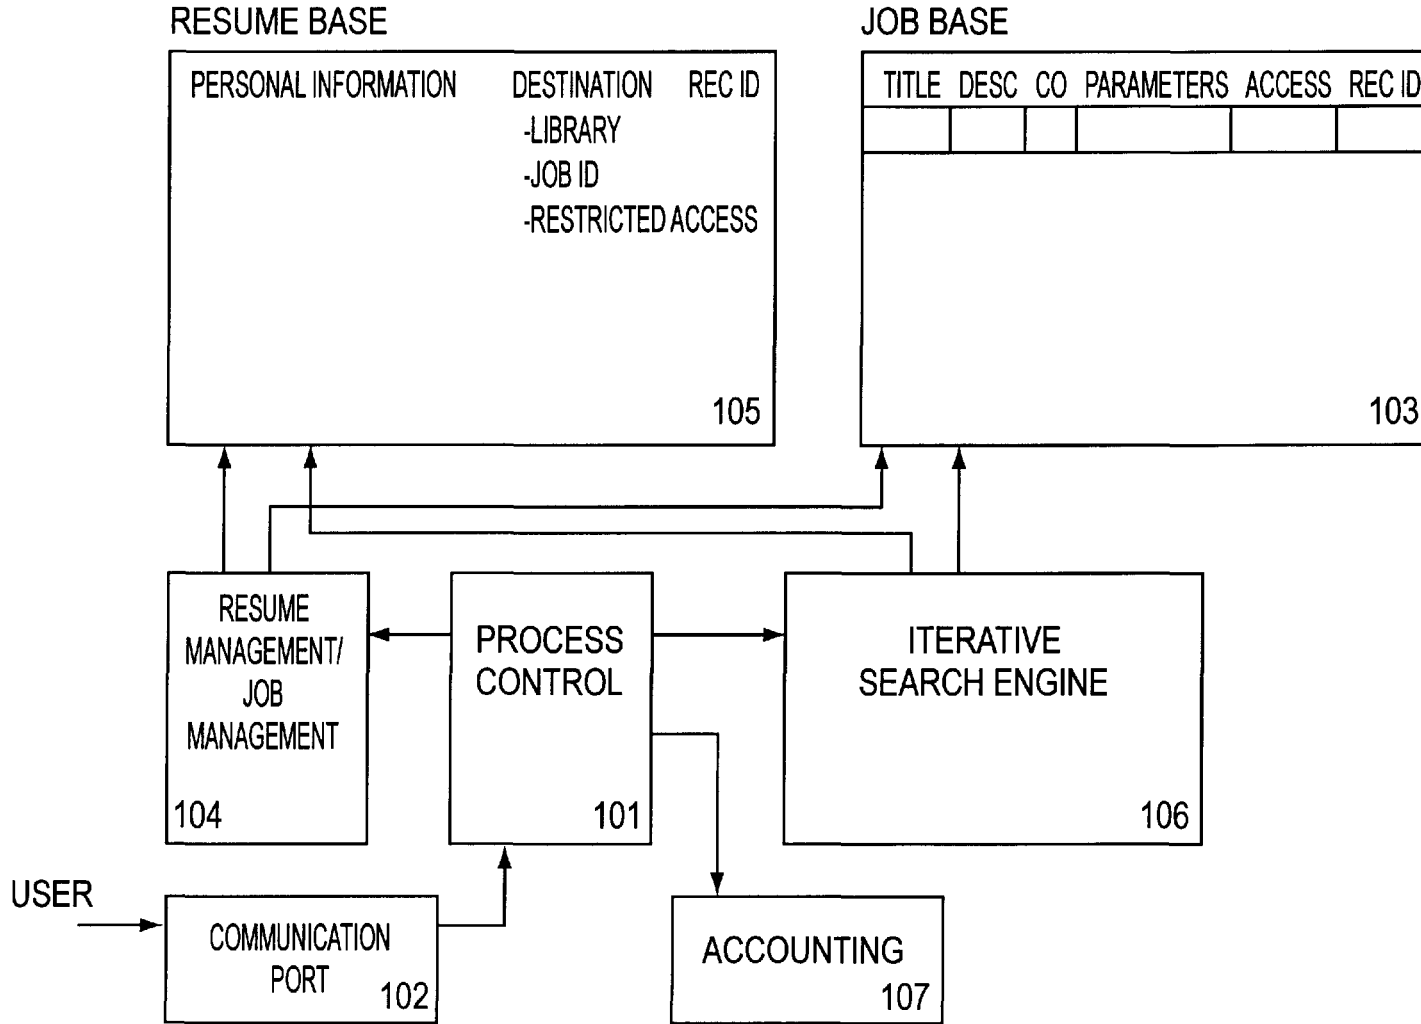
RESUME BASE

PERSONAL INFORMATION

DESTINATION
-LIBRARY
-JOB ID
-RESTRICTED ACCESS

REC ID

105

JOB BASE

| TITLE | DESC | CO | PARAMETERS | ACCESS | REC ID |
|---|---|---|---|---|---|
| | | | | | |

103

RESUME MANAGEMENT/ JOB MANAGEMENT

104

PROCESS CONTROL

101

ITERATIVE SEARCH ENGINE

106

USER

COMMUNICATION PORT

102

ACCOUNTING

107